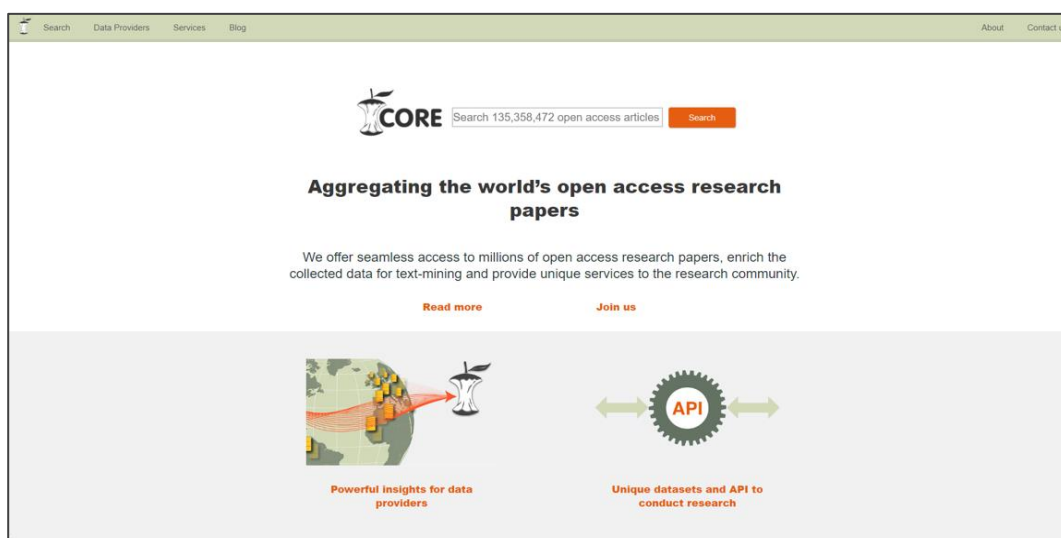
Search Data Providers Services Blog About Contact u

CORE Search 135,358,472 open access articles Search

Aggregating the world's open access research papers

We offer seamless access to millions of open access research papers, enrich the collected data for text-mining and provide unique services to the research community.

Read more Join us

API

Powerful insights for data providers

Unique datasets and API to conduct research